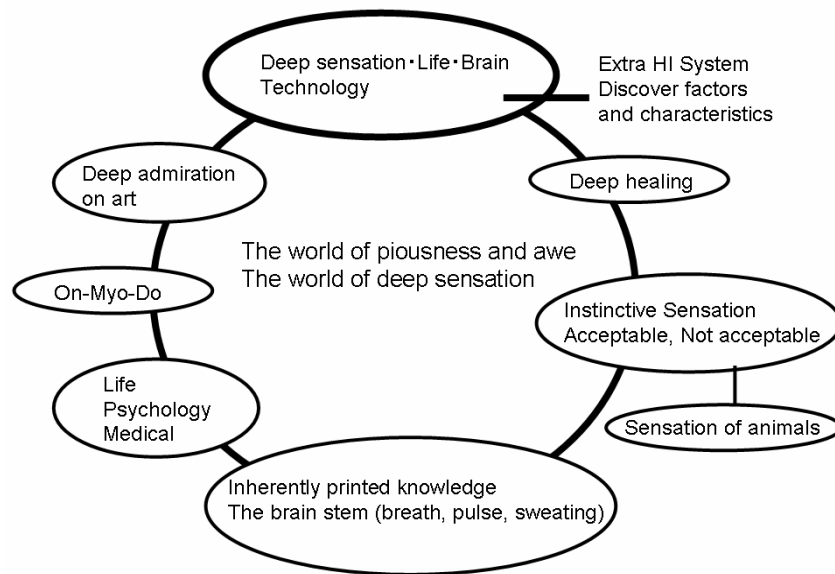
Deep sensation・Life・Brain Technology

Extra HI System
Discover factors and characteristics

Deep admiration on art

Deep healing

The world of piousness and awe
The world of deep sensation

On-Myo-Do

Instinctive Sensation
Acceptable, Not acceptable

Life
Psychology
Medical

Sensation of animals

Inherently printed knowledge
The brain stem (breath, pulse, sweating)